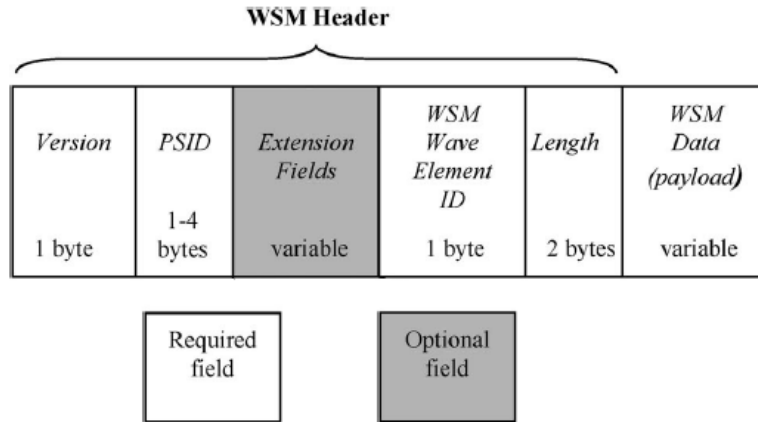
WSM Header

| Version | PSID | Extension Fields | WSM Wave Element ID | Length | WSM Data (payload) |
|---|---|---|---|---|---|
| 1 byte | 1-4 bytes | variable | 1 byte | 2 bytes | variable |

Required field

Optional field